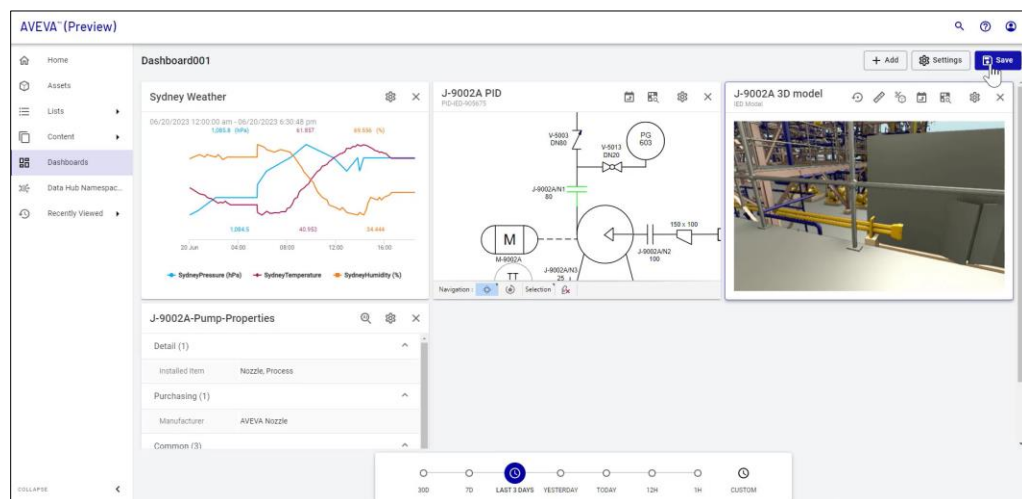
AVEVA™ (Preview)

Home
Assets
Lists
Content
Dashboards
Data Hub Namespac...
Recently Viewed

COLLAPSE

Dashboard001

+ Add
Settings
Save

Sydney Weather

06/20/2023 12:00:00 am - 06/20/2023 6:30:48 pm
1,285.8 (hPa)
61.837
69.556 (%)

1,284.5
40.952
34.444

20 Jun
04:00
08:00
12:00
16:00

SydneyPressure (hPa)
SydneyTemperature
SydneyHumidity (%)

J-9002A PID
PID-IED-905675

V-5003
DN80
V-5013
DN20
PG
603
J-9002A/N1
80
150 x 100
J-9002A/N2
100
M
M-9002A
TT
J-9002A/N3
25

Navigation :
Selection

J-9002A 3D model
IED Model

J-9002A-Pump-Properties

Detail (1)
Installed Item
Nozzle, Process
Purchasing (1)
Manufacturer
AVEVA Nozzle
Common (3)

30D
7D
LAST 3 DAYS
YESTERDAY
TODAY
12H
1H
CUSTOM